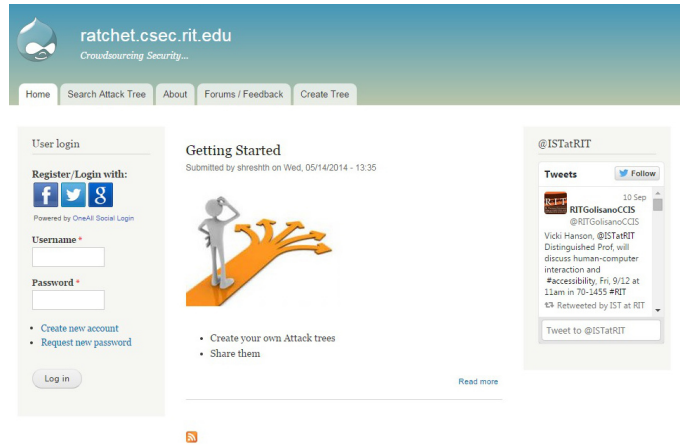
ratchet.csec.rit.edu
Crowdsourcing Security...

Home | Search Attack Tree | About | Forums / Feedback | Create Tree

User login

Register/Login with:

f g

Powered by OneAll Social Login

Username *

Password *

- Create new account
- Request new password

Log in

Getting Started

Submitted by shreshth on Wed, 05/14/2014 - 13:35

- Create your own Attack trees
- Share them

Read more

@ISTatRIT

Tweets

Follow

10 Sep

RITGolisanoCCIS
@RITGolisanoCCIS

Vicki Hanson, @ISTatRIT Distinguished Prof, will discuss human-computer interaction and #accessibility, Fri, 9/12 at 11am in 70-1455 #RIT

Retweeted by IST at RIT

Tweet to @ISTatRIT